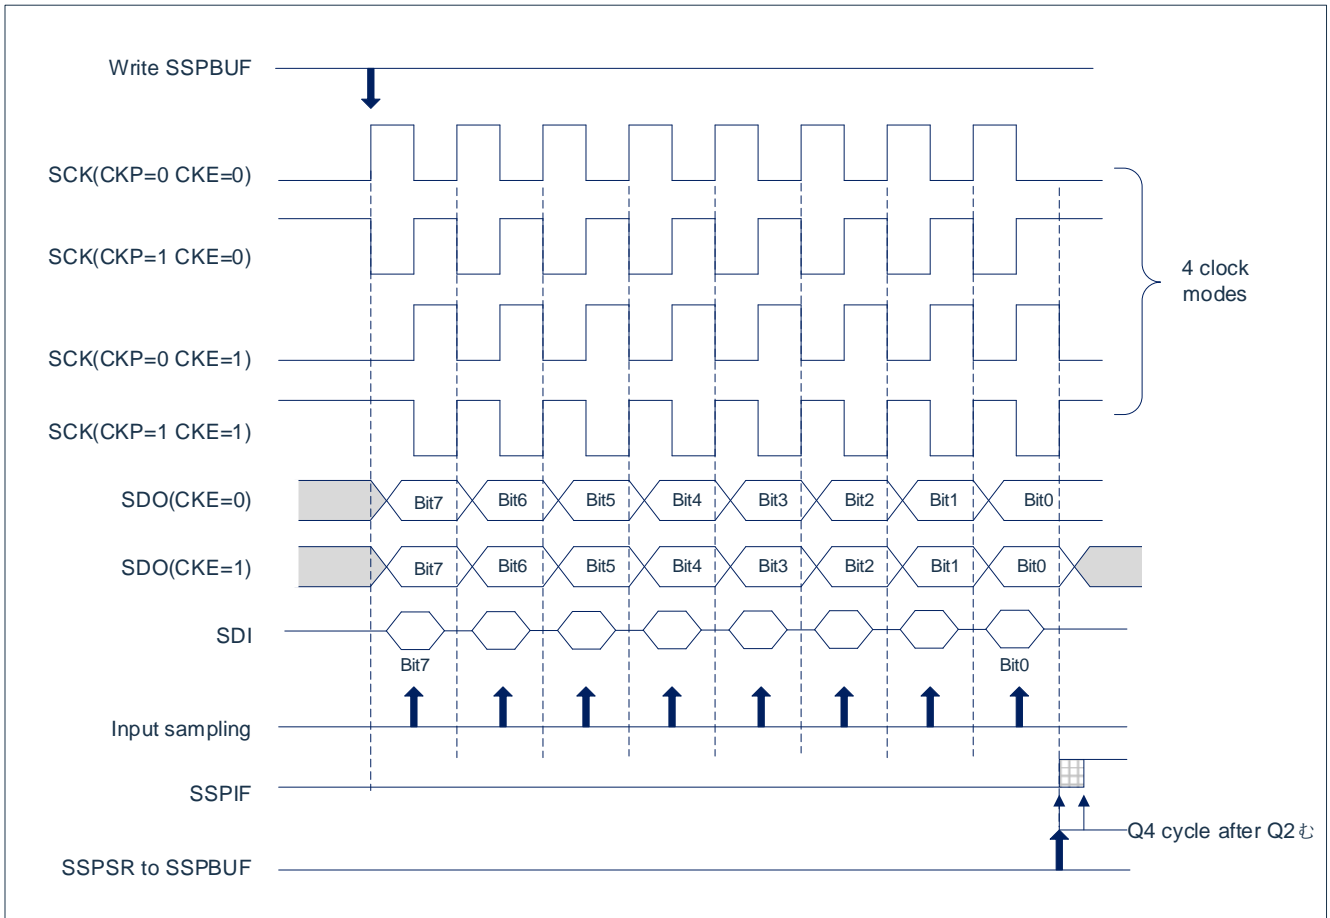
Write SSPBUF

SCK(CKP=0 CKE=0)

SCK(CKP=1 CKE=0)

SCK(CKP=0 CKE=1)

SCK(CKP=1 CKE=1)

4 clock modes

SDO(CKE=0)

Bit7 Bit6 Bit5 Bit4 Bit3 Bit2 Bit1 Bit0

SDO(CKE=1)

Bit7 Bit6 Bit5 Bit4 Bit3 Bit2 Bit1 Bit0

SDI

Bit7 Bit0

Input sampling

SSPIF

Q4 cycle after Q2む

SSPSR to SSPBUF